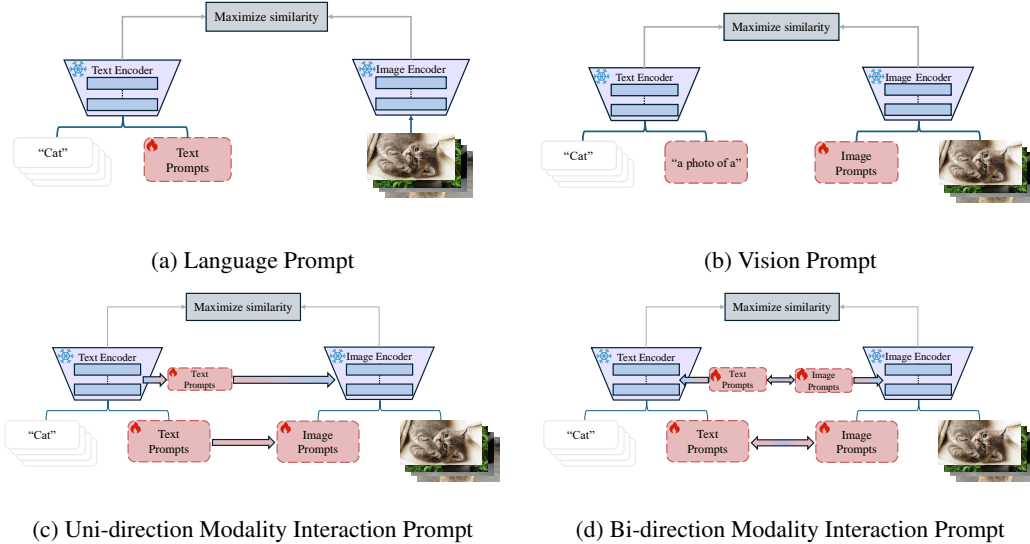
Maximize similarity

Text Encoder

Image Encoder

"Cat"

Text Prompts

(a) Language Prompt

Maximize similarity

Text Encoder

Image Encoder

"Cat"

"a photo of a"

Image Prompts

(b) Vision Prompt

Maximize similarity

Text Encoder

Text Prompts

Image Encoder

"Cat"

Text Prompts

Image Prompts

(c) Uni-direction Modality Interaction Prompt

Maximize similarity

Text Encoder

Text Prompts

Image Prompts

Image Encoder

"Cat"

Text Prompts

Image Prompts

(d) Bi-direction Modality Interaction Prompt